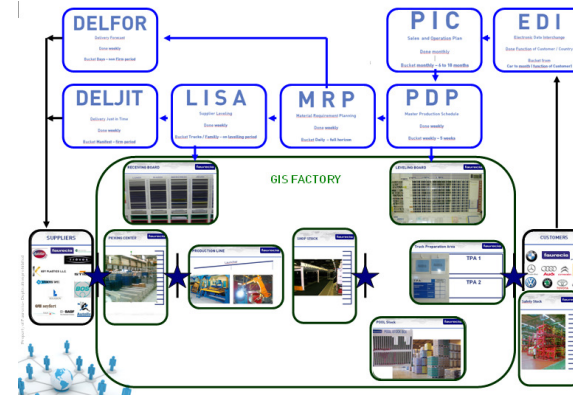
DELFOR
Delivery Forecast
Done weekly
Bucket Days – no firm period

PIC
Sales and Operation Plan
Done monthly
Bucket monthly – 6 to 18 months

EDI
Electronic data interchange
Done Function of Customer / Country
Bucket from
Car to month / function of Customer

DELJIT
Delivery Just in Time
Done weekly
Bucket Number – firm period

LISA
Supplier Leveling
Done weekly
Bucket Truck / Family – no leveling period

MRP
Material Requirement Planning
Done weekly
Bucket Daily – full horizon

PDP
Master Production Schedule
Done weekly
Bucket weekly – 9 weeks

RECEIVING BOARD

LEVELING BOARD

GIS FACTORY

SUPPLIERS

PICKING CENTER

PRODUCTION LINE

SHOP STOCK

Truck Preparation Area

TPA 1

TPA 2

CUSTOMERS

Faurecia

FOOL Stock

Safety Stock